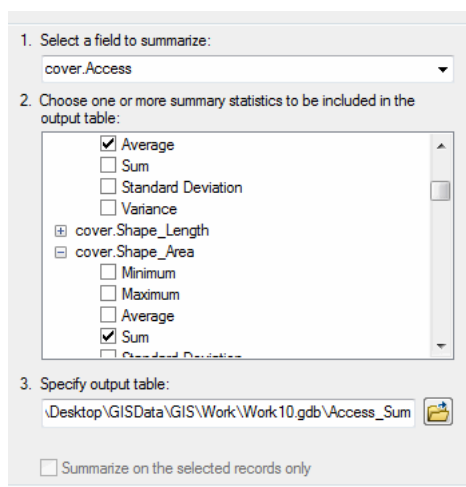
1. Select a field to summarize:

cover.Access

2. Choose one or more summary statistics to be included in the output table:

Average
Sum
Standard Deviation
Variance
cover.Shape_Length
cover.Shape_Area
Minimum
Maximum
Average
Sum
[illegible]

3. Specify output table:

\Desktop\GISData\GIS\Work\Work10.gdb\Access_Sum

Summarize on the selected records only